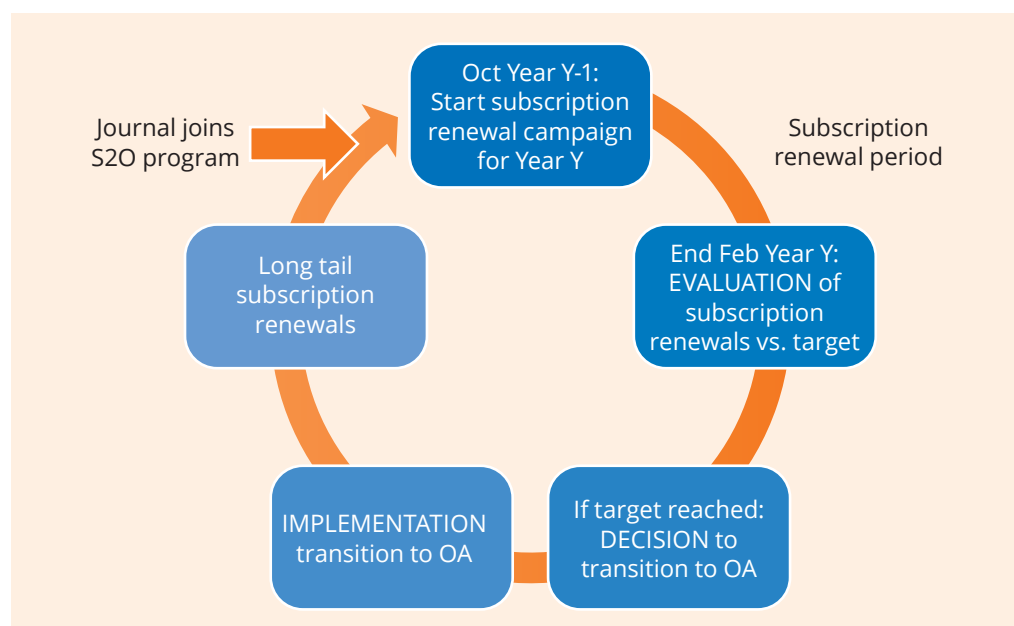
Journal joins S2O program

Oct Year Y-1: Start subscription renewal campaign for Year Y

Subscription renewal period

End Feb Year Y: EVALUATION of subscription renewals vs. target

If target reached: DECISION to transition to OA

IMPLEMENTATION transition to OA

Long tail subscription renewals